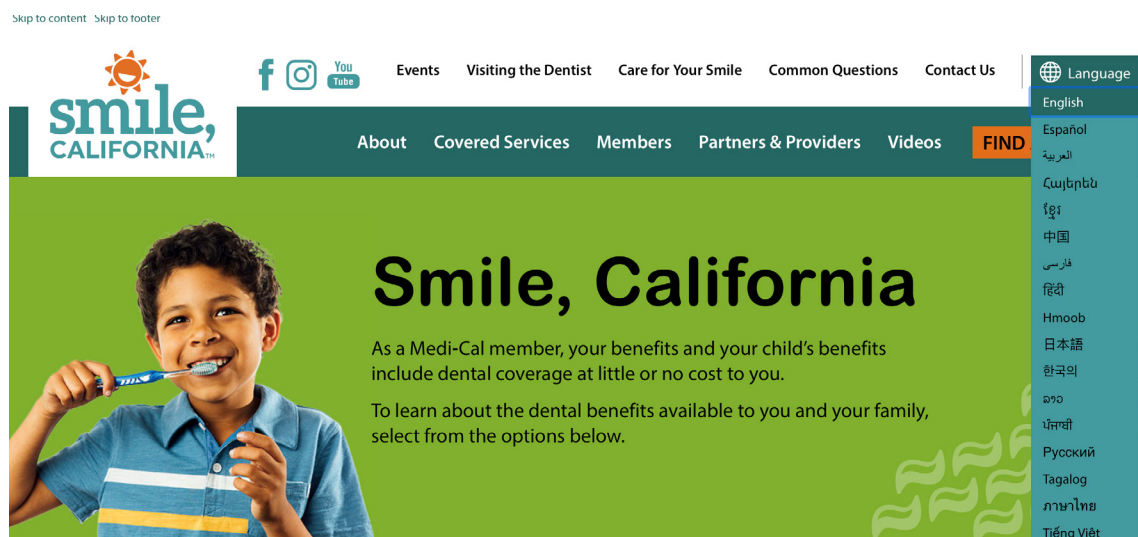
Skip to content Skip to footer

smile, CALIFORNIA™

You Tube

Events Visiting the Dentist Care for Your Smile Common Questions Contact Us

Language

English
Español
العربية
Հայերեն
ខ្មែរ
中国
فارسی
हिंदी
Hmoob
日本語
한국의
ລາວ
ਪੰਜਾਬੀ
Русский
Tagalog
ภาษาไทย
Tiếng Việt

About Covered Services Members Partners & Providers Videos FIND

Smile, California

As a Medi-Cal member, your benefits and your child's benefits include dental coverage at little or no cost to you.

To learn about the dental benefits available to you and your family, select from the options below.